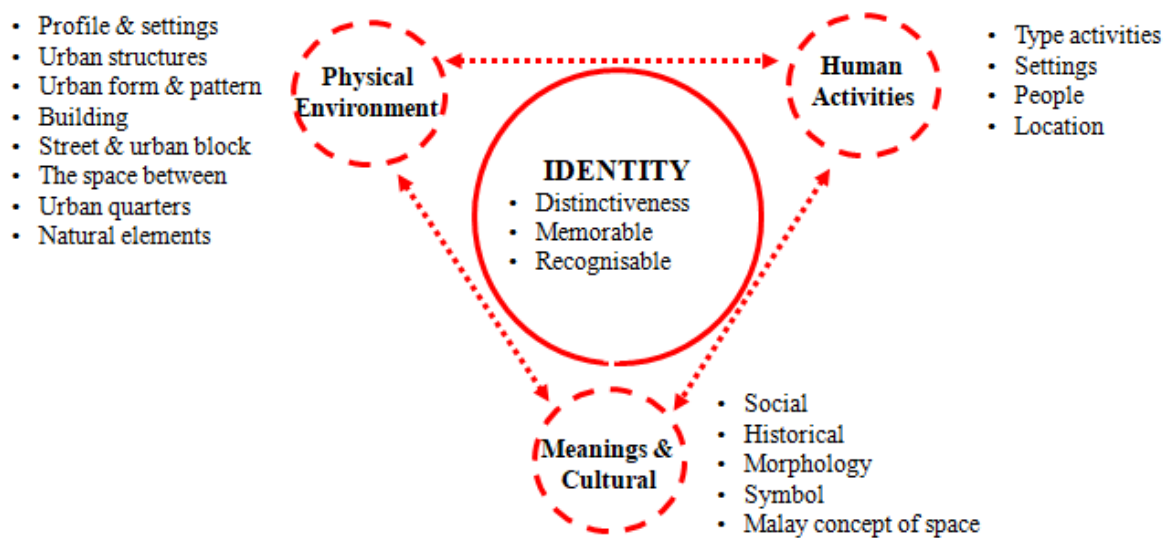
- Profile & settings
- Urban structures
- Urban form & pattern
- Building
- Street & urban block
- The space between
- Urban quarters
- Natural elements

Physical Environment

Human Activities

- Type activities
- Settings
- People
- Location

IDENTITY
- Distinctiveness
- Memorable
- Recognisable

Meanings & Cultural

- Social
- Historical
- Morphology
- Symbol
- Malay concept of space